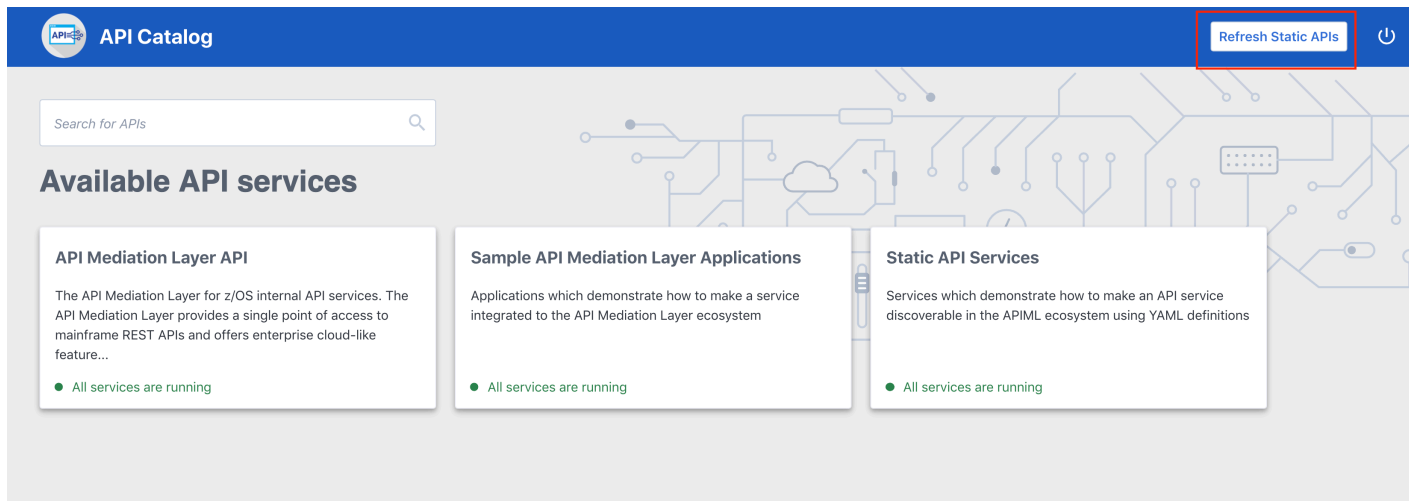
API

API Catalog

Refresh Static APIs

Search for APIs

Available API services

API Mediation Layer API

The API Mediation Layer for z/OS internal API services. The API Mediation Layer provides a single point of access to mainframe REST APIs and offers enterprise cloud-like feature...

All services are running

Sample API Mediation Layer Applications

Applications which demonstrate how to make a service integrated to the API Mediation Layer ecosystem

All services are running

Static API Services

Services which demonstrate how to make an API service discoverable in the APIML ecosystem using YAML definitions

All services are running